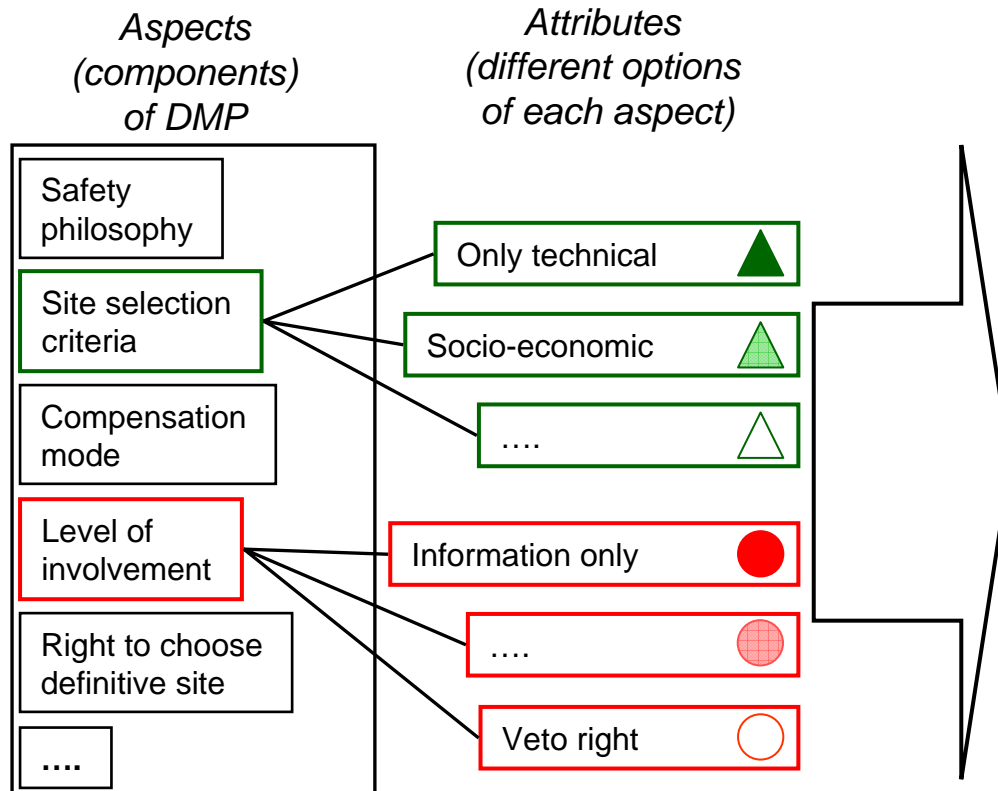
Aspects (components) of DMP

Attributes (different options of each aspect)

Safety philosophy

Site selection criteria

Compensation mode

Level of involvement

Right to choose definitive site

….

Only technical

Socio-economic

….

Information only

….

Veto right